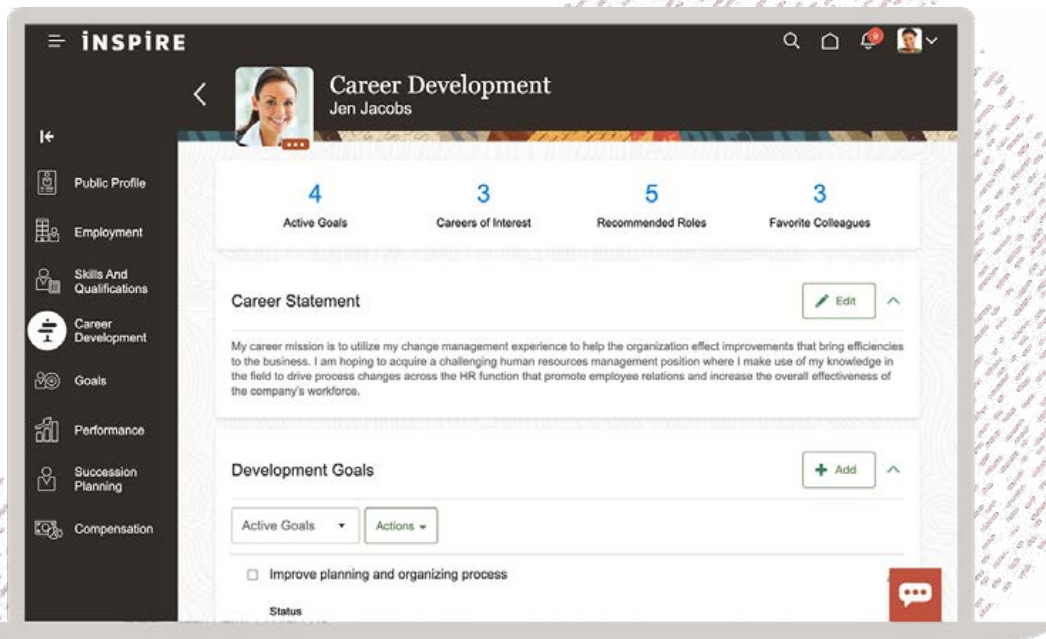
INSPIRE

9

Public Profile

Employment

Skills And Qualifications

Career Development

Goals

Performance

Succession Planning

Compensation

Career Development
Jen Jacobs

4
Active Goals

3
Careers of Interest

5
Recommended Roles

3
Favorite Colleagues

Career Statement

Edit

My career mission is to utilize my change management experience to help the organization effect improvements that bring efficiencies to the business. I am hoping to acquire a challenging human resources management position where I make use of my knowledge in the field to drive process changes across the HR function that promote employee relations and increase the overall effectiveness of the company's workforce.

Development Goals

Add

Active Goals

Actions

Improve planning and organizing process

Status